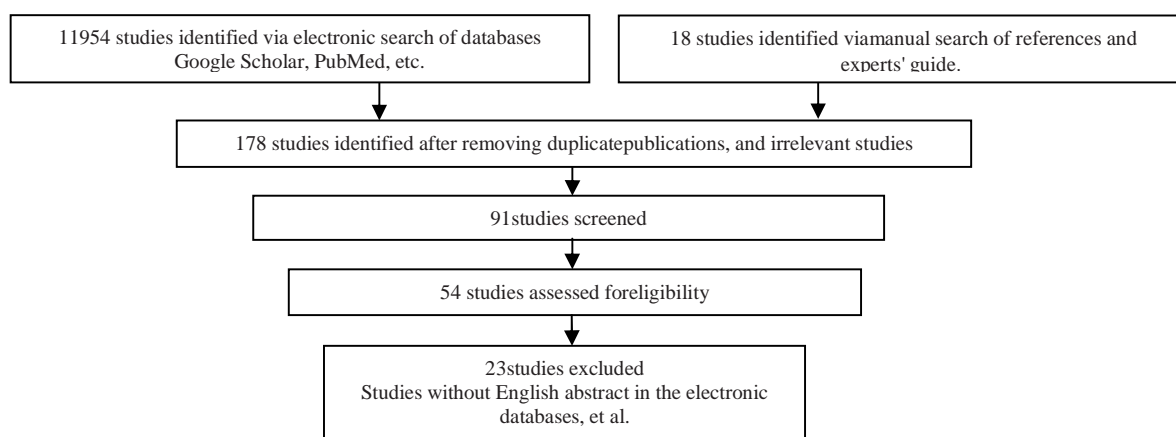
11954 studies identified via electronic search of databases Google Scholar, PubMed, etc.

18 studies identified viamanual search of references and experts' guide.

178 studies identified after removing duplicatepublications, and irrelevant studies

91studies screened

54 studies assessed foreligibility

23studies excluded
Studies without English abstract in the electronic databases, et al.